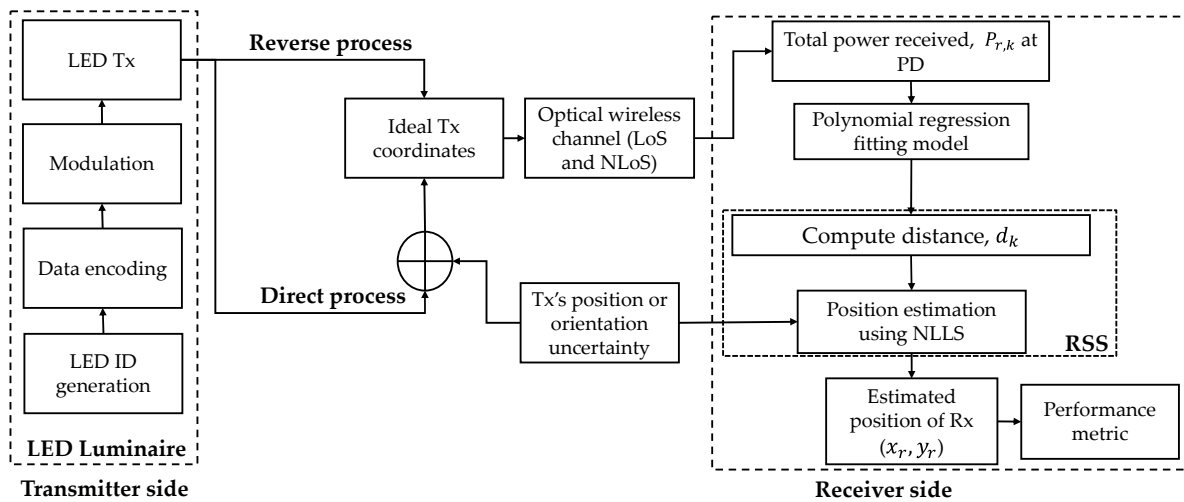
LED Tx

Modulation

Data encoding

LED ID generation

LED Luminaire

Transmitter side

Reverse process

Ideal Tx coordinates

Optical wireless channel (LoS and NLoS)

Direct process

Tx's position or orientation uncertainty

Total power received, $P_{r,k}$ at PD

Polynomial regression fitting model

Compute distance, $d_k$

Position estimation using NLLS

RSS

Estimated position of Rx $(x_r, y_r)$

Performance metric

Receiver side